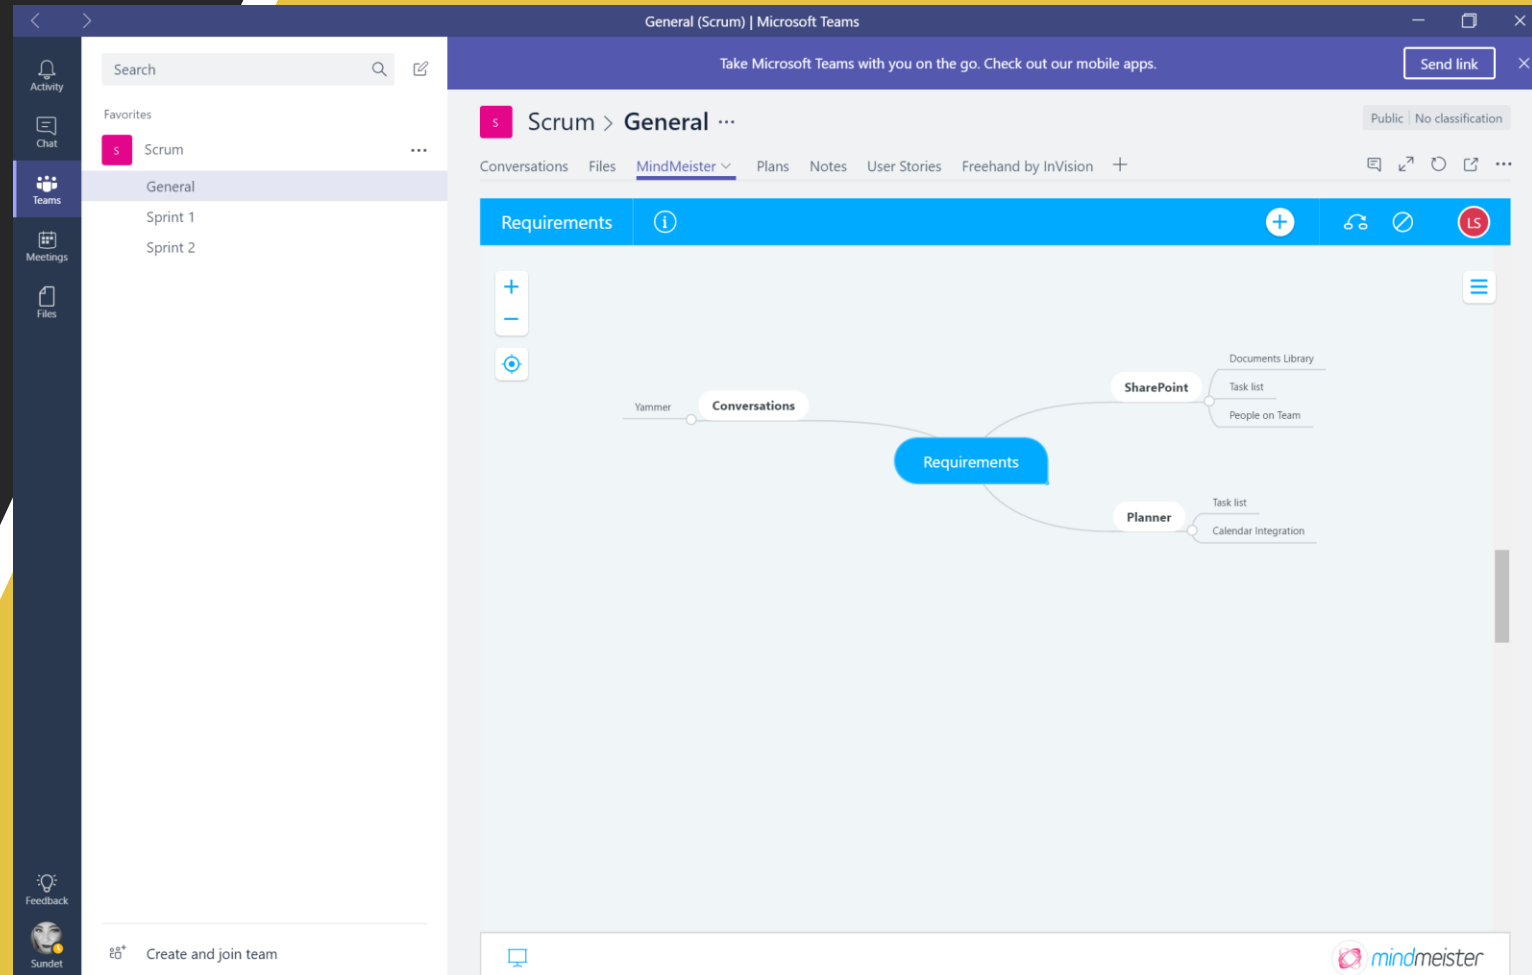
General (Scrum) | Microsoft Teams

Activity
Chat
Teams
Meetings
Files

Search

Favorites
S Scrum ...
General
Sprint 1
Sprint 2

Take Microsoft Teams with you on the go. Check out our mobile apps. Send link

S Scrum > General ...
Public | No classification

Conversations Files MindMeister Plans Notes User Stories Freehand by InVision +

Requirements

LS

Yammer
Conversations
Requirements
SharePoint
Documents Library
Task list
People on Team
Planner
Task list
Calendar Integration

Feedback
Sundet

Create and join team

mindmeister